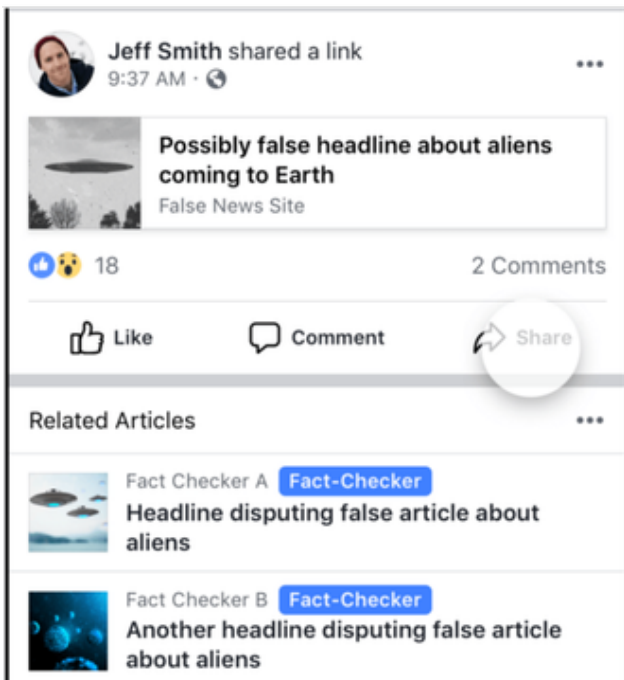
Jeff Smith shared a link
9:37 AM ·

...

Possibly false headline about aliens coming to Earth
False News Site

18

2 Comments

Like

Comment

Share

Related Articles

...

Fact Checker A Fact-Checker
Headline disputing false article about aliens

Fact Checker B Fact-Checker
Another headline disputing false article about aliens